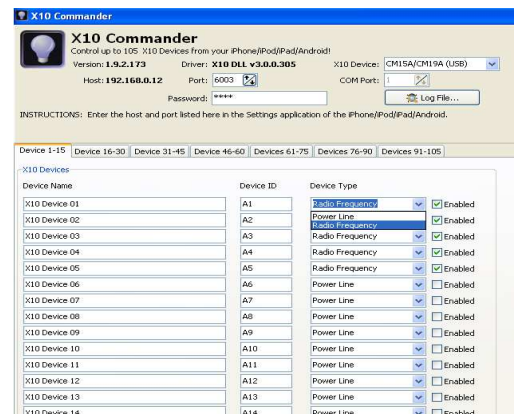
X10 Commander

X10 Commander
Control up to 105 X10 Devices from your iPhone/iPod/iPad/Android!

Version: 1.9.2.173 Driver: X10 DLL v3.0.0.305 X10 Device: CM15A/CM19A (USB)
Host: 192.168.0.12 Port: 6003 COM Port: 1
Password: **** Log File...

INSTRUCTIONS: Enter the host and port listed here in the Settings application of the iPhone/iPod/iPad/Android.

Device 1-15 | Device 16-30 | Device 31-45 | Device 46-60 | Devices 61-75 | Devices 76-90 | Devices 91-105

X10 Devices

| Device Name | Device ID | Device Type | |
|---|---|---|---|
| X10 Device 01 | A1 | Radio Frequency | Enabled |
| X10 Device 02 | A2 | Power Line / Radio Frequency | Enabled |
| X10 Device 03 | A3 | Radio Frequency | Enabled |
| X10 Device 04 | A4 | Radio Frequency | Enabled |
| X10 Device 05 | A5 | Radio Frequency | Enabled |
| X10 Device 06 | A6 | Power Line | Enabled |
| X10 Device 07 | A7 | Power Line | Enabled |
| X10 Device 08 | A8 | Power Line | Enabled |
| X10 Device 09 | A9 | Power Line | Enabled |
| X10 Device 10 | A10 | Power Line | Enabled |
| X10 Device 11 | A11 | Power Line | Enabled |
| X10 Device 12 | A12 | Power Line | Enabled |
| X10 Device 13 | A13 | Power Line | Enabled |
| X10 Device 14 | A14 | Power Line | Enabled |